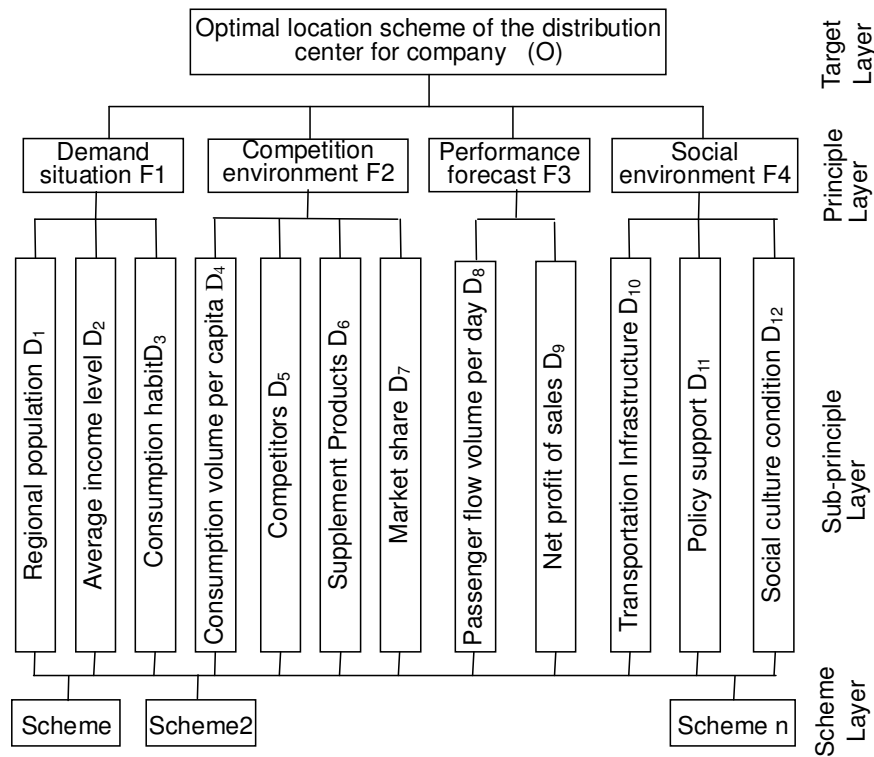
Optimal location scheme of the distribution center for company (O)

Target Layer

Demand situation F1

Competition environment F2

Performance forecast F3

Social environment F4

Principle Layer

Regional population $D_1$

Average income level $D_2$

Consumption habit$D_3$

Consumption volume per capita $D_4$

Competitors $D_5$

Supplement Products $D_6$

Market share $D_7$

Passenger flow volume per day $D_8$

Net profit of sales $D_9$

Transportation Infrastructure $D_{10}$

Policy support $D_{11}$

Social culture condition $D_{12}$

Sub-principle Layer

Scheme

Scheme2

Scheme n

Scheme Layer